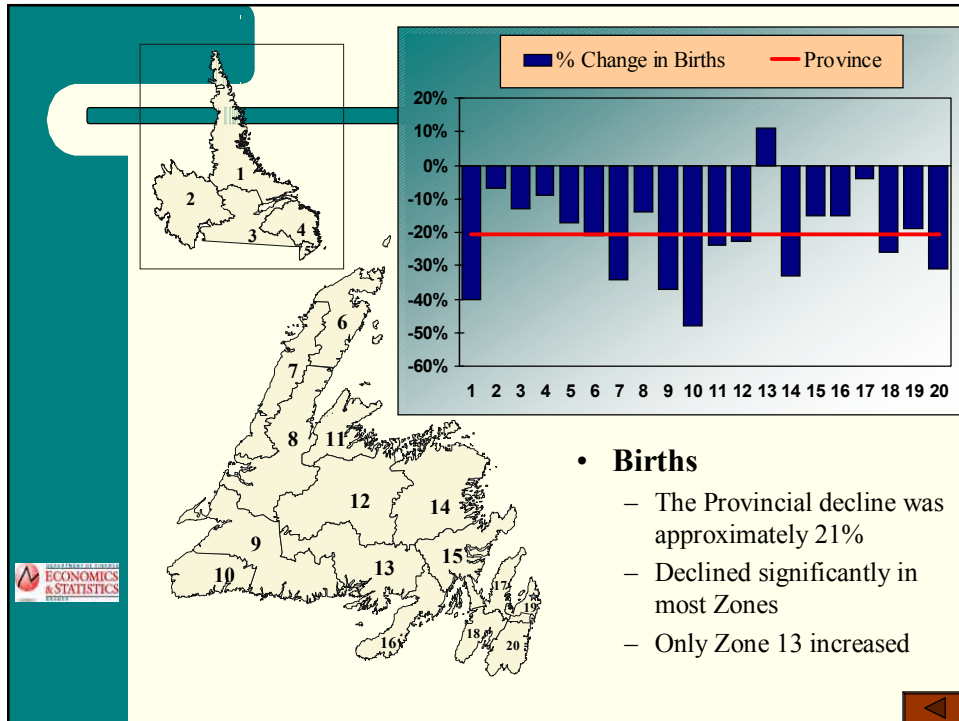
% Change in Births
Province

20%
10%
0%
-10%
-20%
-30%
-40%
-50%
-60%

1 2 3 4 5 6 7 8 9 10 11 12 13 14 15 16 17 18 19 20

1
2
3
4

6
7
8
11
12
14
9
13
15
10
16
17
19
18
20

DEPARTMENT OF FINANCE
ECONOMICS & STATISTICS
BRANCH

• Births
– The Provincial decline was approximately 21%
– Declined significantly in most Zones
– Only Zone 13 increased